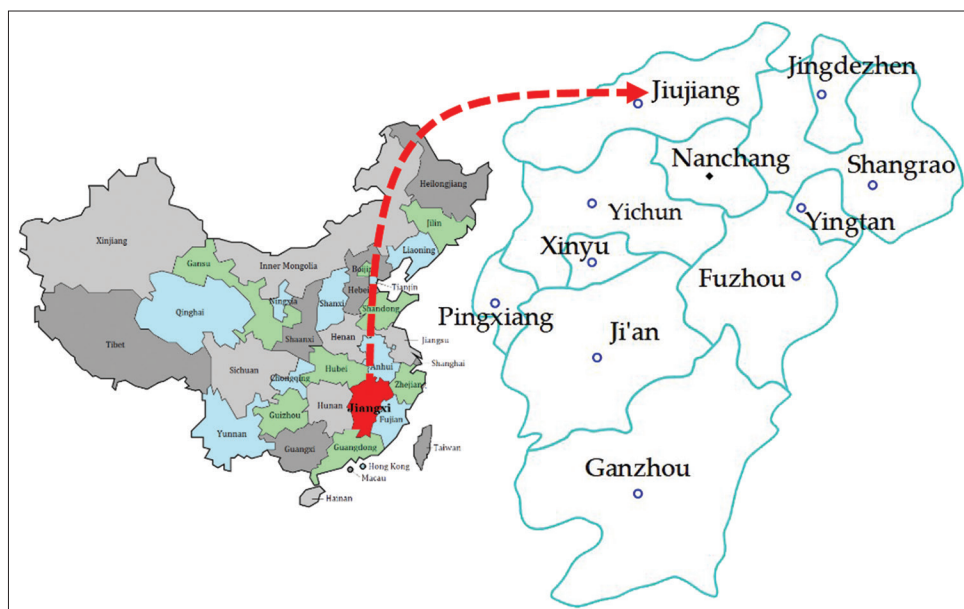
Heilongjiang
Jilin
Liaoning
Xinjiang
Gansu
Inner Mongolia
Beijing
Tianjin
Hebei
Ningxia
Shanxi
Shandong
Qinghai
Shaanxi
Henan
Jiangsu
Tibet
Sichuan
Hubei
Anhui
Shanghai
Chongqing
Zhejiang
Hunan
Jiangxi
Guizhou
Fujian
Yunnan
Guangxi
Guangdong
Taiwan
Hong Kong
Macau
Hainan

Jiujiang
Jingdezhen
Nanchang
Shangrao
Yichun
Yingtan
Xinyu
Fuzhou
Pingxiang
Ji'an
Ganzhou